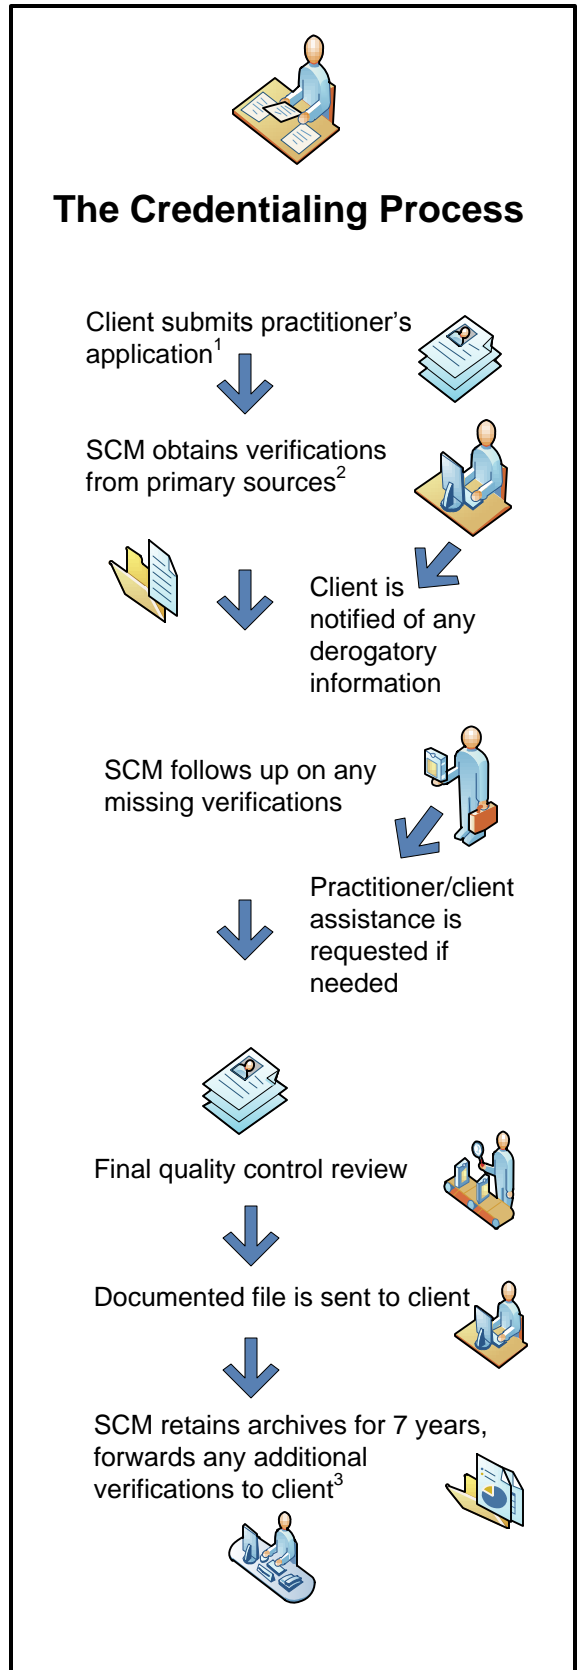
The Credentialing Process

Client submits practitioner's application$^{1}$

SCM obtains verifications from primary sources$^{2}$

Client is notified of any derogatory information

SCM follows up on any missing verifications

Practitioner/client assistance is requested if needed

Final quality control review

Documented file is sent to client

SCM retains archives for 7 years, forwards any additional verifications to client$^{3}$